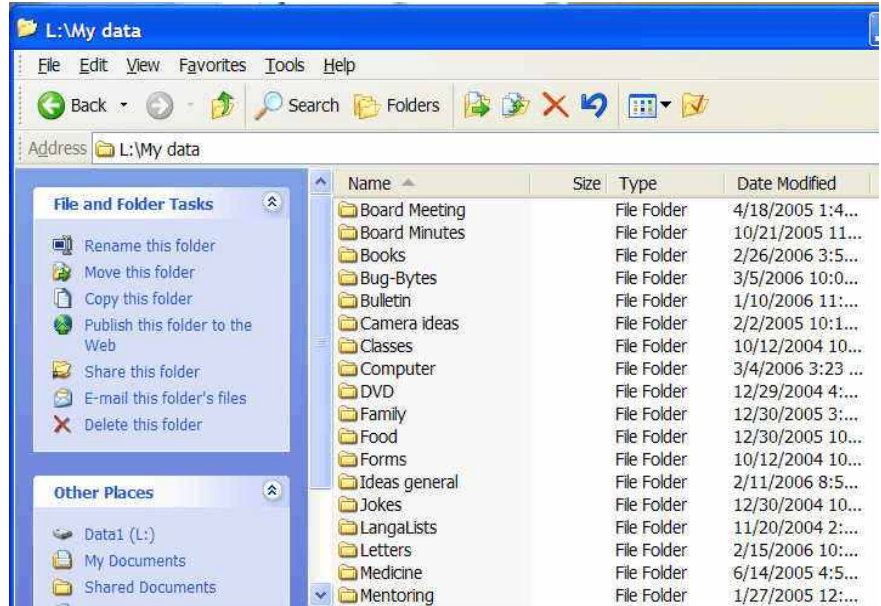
L:\My data

File Edit View Favorites Tools Help

Back Search Folders

Address L:\My data

File and Folder Tasks

Rename this folder
Move this folder
Copy this folder
Publish this folder to the Web
Share this folder
E-mail this folder's files
Delete this folder

Other Places

Data1 (L:)
My Documents
Shared Documents

| Name | Size | Type | Date Modified |
|---|---|---|---|
| Board Meeting | | File Folder | 4/18/2005 1:4... |
| Board Minutes | | File Folder | 10/21/2005 11... |
| Books | | File Folder | 2/26/2006 3:5... |
| Bug-Bytes | | File Folder | 3/5/2006 10:0... |
| Bulletin | | File Folder | 1/10/2006 11:... |
| Camera ideas | | File Folder | 2/2/2005 10:1... |
| Classes | | File Folder | 10/12/2004 10... |
| Computer | | File Folder | 3/4/2006 3:23 ... |
| DVD | | File Folder | 12/29/2004 4:... |
| Family | | File Folder | 12/30/2005 3:... |
| Food | | File Folder | 12/30/2005 10... |
| Forms | | File Folder | 10/12/2004 10... |
| Ideas general | | File Folder | 2/11/2006 8:5... |
| Jokes | | File Folder | 12/30/2004 10... |
| LangaLists | | File Folder | 11/20/2004 2:... |
| Letters | | File Folder | 2/15/2006 10:... |
| Medicine | | File Folder | 6/14/2005 4:5... |
| Mentoring | | File Folder | 1/27/2005 12:... |